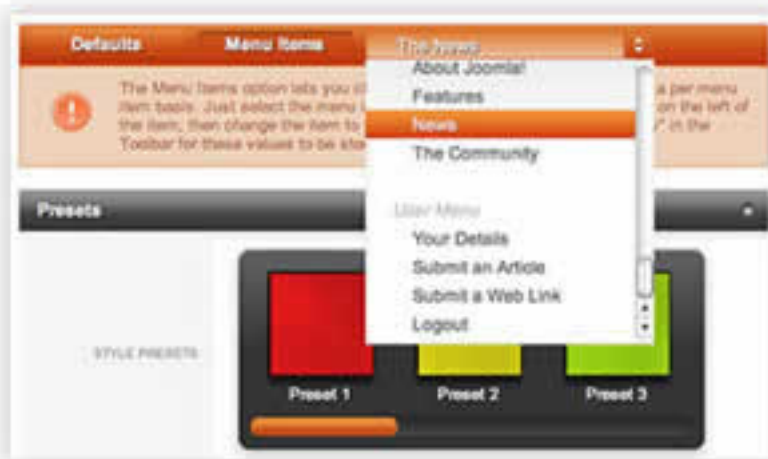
Defaults

Menu Items

The News

The Menu Items option lets you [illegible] a per menu item basis. Just select the menu i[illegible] on the left of the item, then change the item to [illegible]" in the Toolbar for these values to be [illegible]

About Joomla!

Features

News

The Community

User Menu

Your Details

Submit an Article

Submit a Web Link

Logout

Presets

STYLE PRESETS

Preset 1

Preset 2

Preset 3